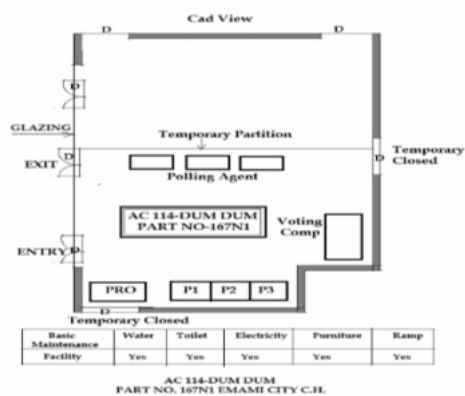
Cad View

D D

D

GLAZING

Temporary Partition

EXIT D

D Temporary Closed

Polling Agent

AC 114-DUM DUM
PART NO-167N1

Voting Comp

ENTRY D

PRO

P1 P2 P3

D

Temporary Closed

| Basic Maintenance | Water | Toilet | Electricity | Furniture | Ramp |
|---|---|---|---|---|---|
| Facility | Yes | Yes | Yes | Yes | Yes |

AC 114-DUM DUM
PART NO. 167N1 EMAMI CITY C.H.